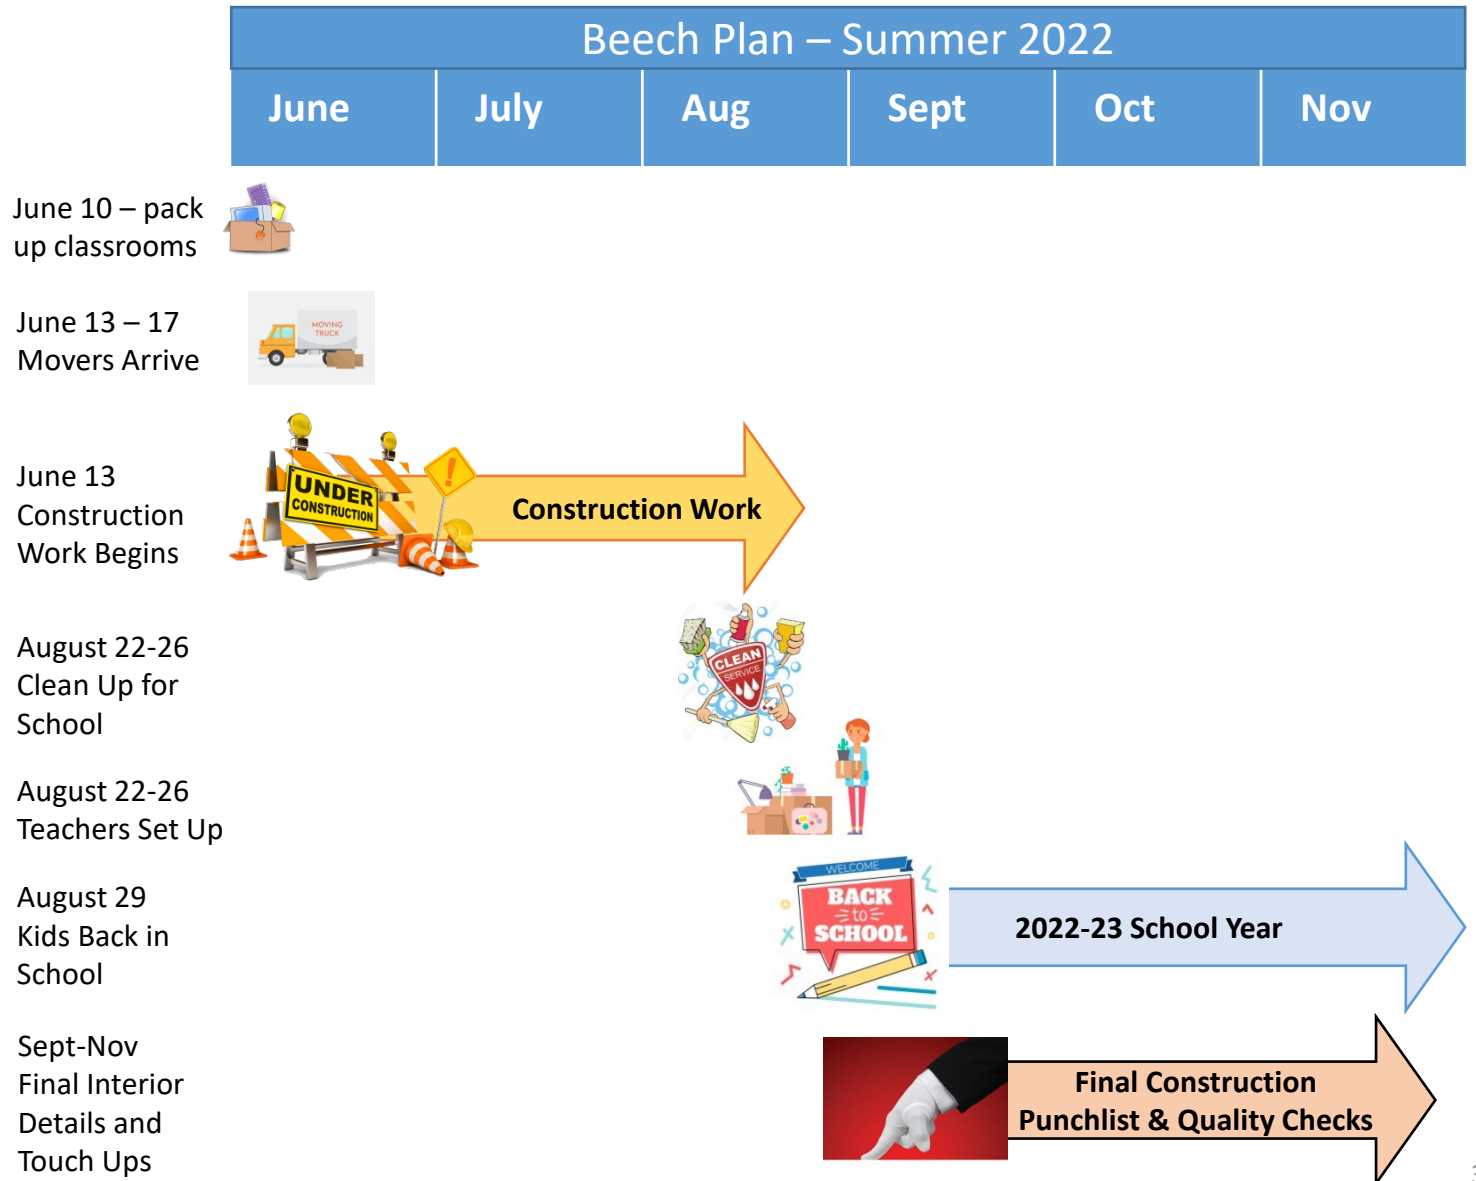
Beech Plan – Summer 2022

| June | July | Aug | Sept | Oct | Nov |
|---|---|---|---|---|---|

June 10 – pack up classrooms

June 13 – 17 Movers Arrive

MOVING TRUCK

June 13 Construction Work Begins

UNDER CONSTRUCTION

Construction Work

August 22-26 Clean Up for School

CLEAN SERVICE

August 22-26 Teachers Set Up

August 29 Kids Back in School

WELCOME BACK to SCHOOL

2022-23 School Year

Sept-Nov Final Interior Details and Touch Ups

Final Construction Punchlist & Quality Checks